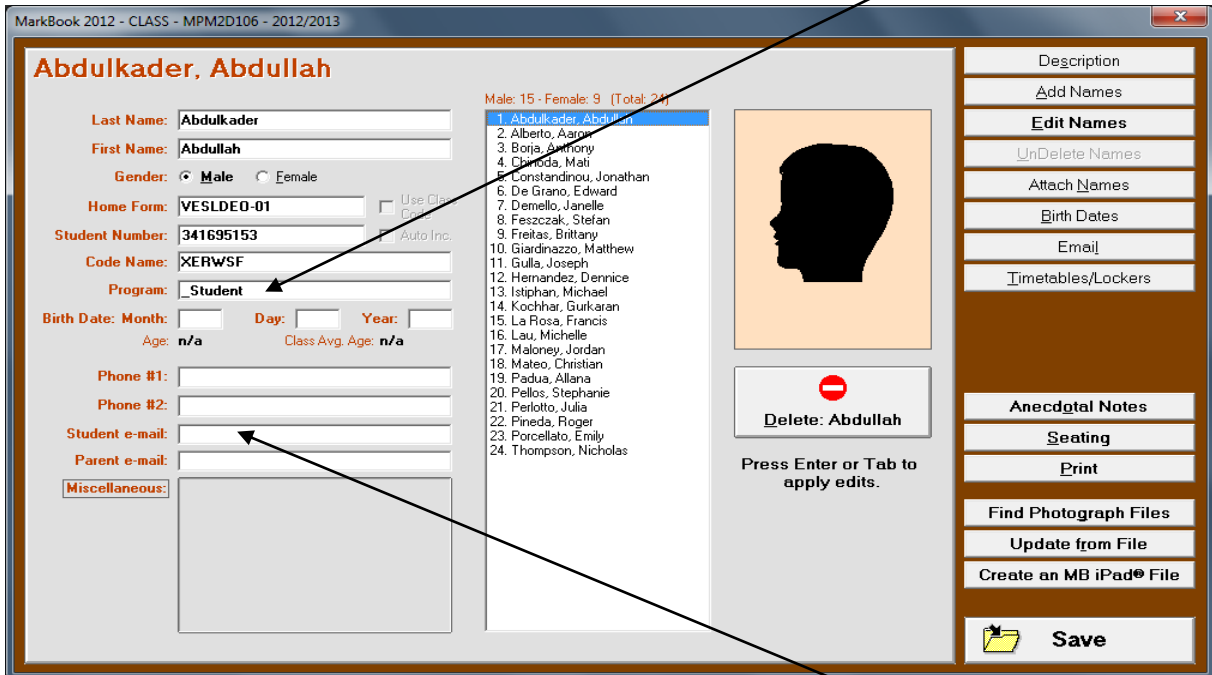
MarkBook 2012 - CLASS - MPM2D106 - 2012/2013

Abdulkader, Abdullah

Last Name: Abdulkader
First Name: Abdullah
Gender: Male Female
Home Form: VESLDEO-01 Use Class Code
Student Number: 341695153 Auto Inc.
Code Name: XERWSF
Program: _Student
Birth Date: Month: Day: Year:
Age: n/a Class Avg. Age: n/a
Phone #1:
Phone #2:
Student e-mail:
Parent e-mail:
Miscellaneous:

Male: 15 - Female: 9 (Total: 24)
1. Abdulkader, Abdullah
2. Alberto, Aaron
3. Borja, Anthony
4. Chinoda, Mati
5. Constandinou, Jonathan
6. De Grano, Edward
7. Demello, Janelle
8. Feszczak, Stefan
9. Freitas, Brittany
10. Giardinazzo, Matthew
11. Gulla, Joseph
12. Hernandez, Dennice
13. Istiphan, Michael
14. Kochhar, Gurkaran
15. La Rosa, Francis
16. Lau, Michelle
17. Maloney, Jordan
18. Mateo, Christian
19. Padua, Allana
20. Pellos, Stephanie
21. Perlotto, Julia
22. Pineda, Roger
23. Porcellato, Emily
24. Thompson, Nicholas

Delete: Abdullah

Press Enter or Tab to apply edits.

Description
Add Names
Edit Names
UnDelete Names
Attach Names
Birth Dates
Email
Timetables/Lockers
Anecdotal Notes
Seating
Print
Find Photograph Files
Update from File
Create an MB iPad® File
Save